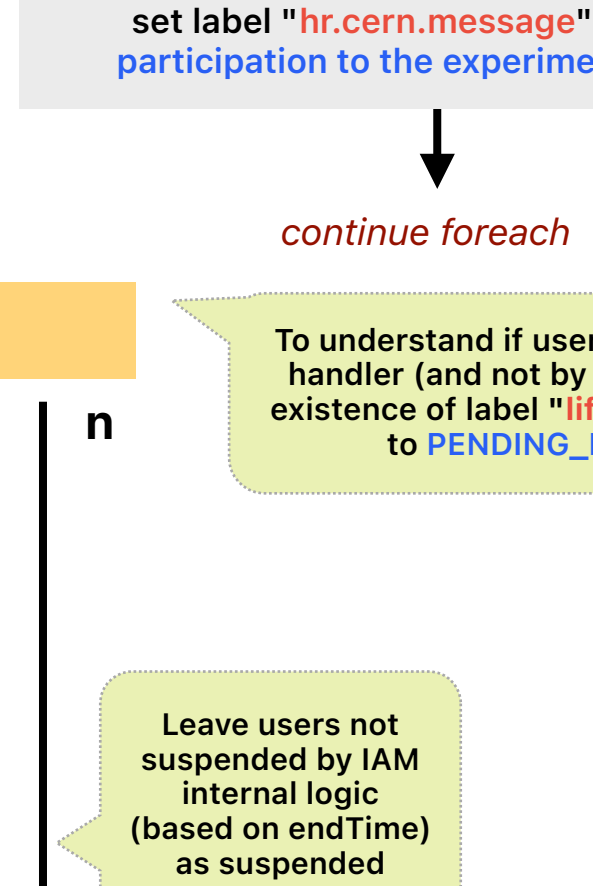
set label "hr.cern.message"
participation to the experime

continue foreach

To understand if user
handler (and not by
existence of label "lif
to PENDING_

n

Leave users not suspended by IAM internal logic (based on endTime) as suspended